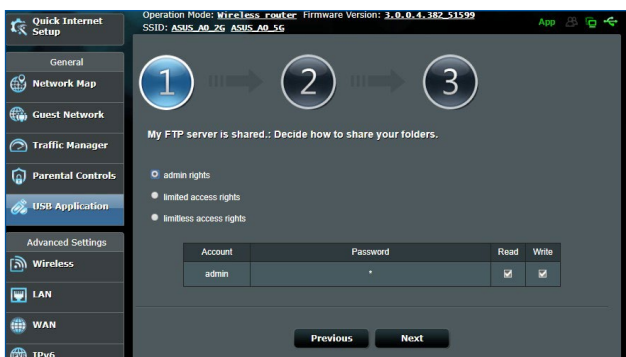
Quick Internet Setup

Operation Mode: Wireless router Firmware Version: 3.0.0.4.382_51599
SSID: ASUS_A0_2G ASUS_A0_5G

App

General

Network Map

Guest Network

Traffic Manager

Parental Controls

USB Application

Advanced Settings

Wireless

LAN

WAN

IPv6

1

2

3

My FTP server is shared.: Decide how to share your folders.

admin rights

limited access rights

limitless access rights

| Account | Password | Read | Write |
|---|---|---|---|
| admin | * | ☑ | ☑ |

Previous

Next